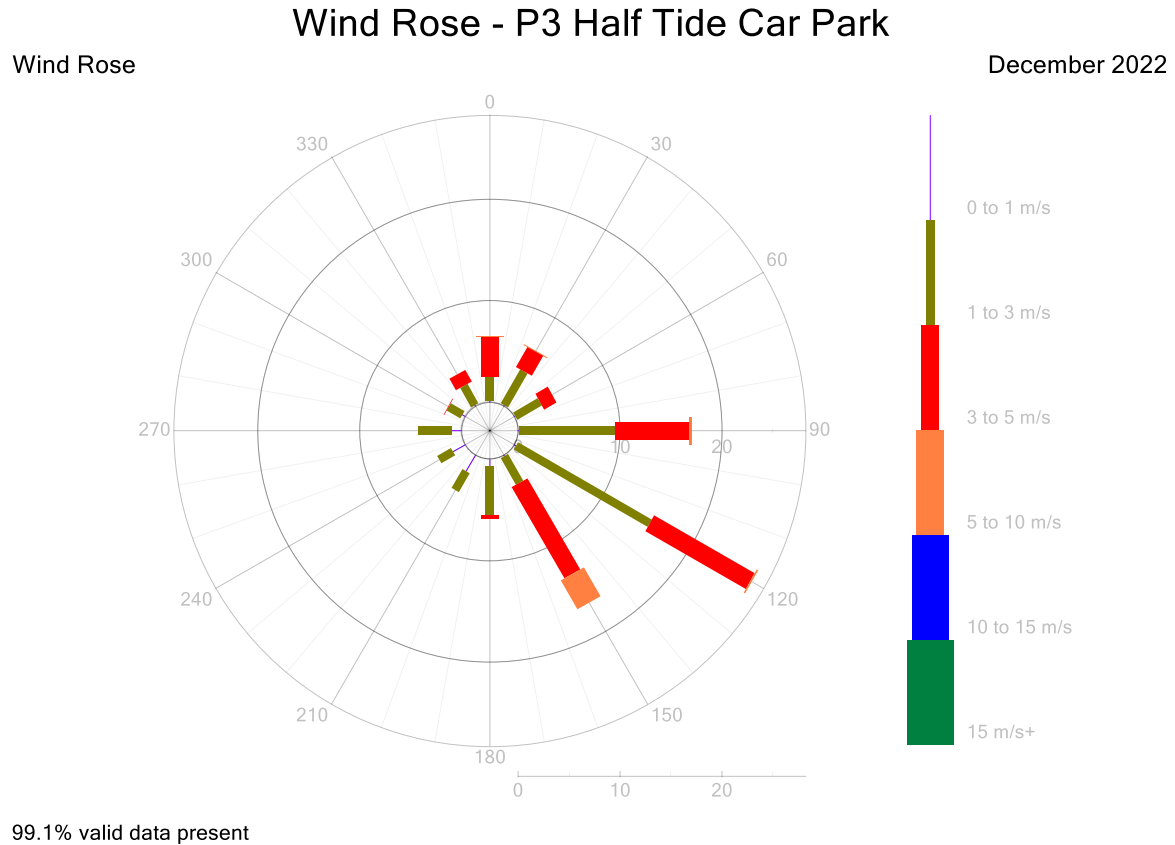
Wind Rose - P3 Half Tide Car Park

Wind Rose

December 2022

0
30
60
90
120
150
180
210
240
270
300
330
10
20

0 10 20

0 to 1 m/s
1 to 3 m/s
3 to 5 m/s
5 to 10 m/s
10 to 15 m/s
15 m/s+

99.1% valid data present